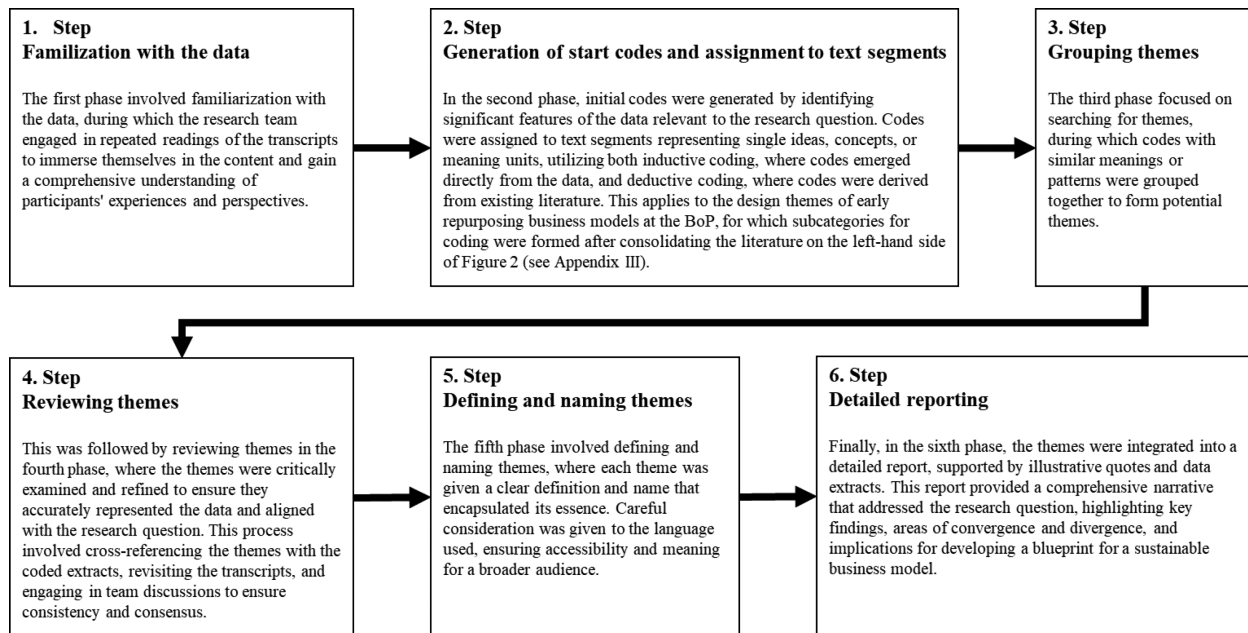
1. Step
Familization with the data

The first phase involved familiarization with the data, during which the research team engaged in repeated readings of the transcripts to immerse themselves in the content and gain a comprehensive understanding of participants' experiences and perspectives.

2. Step
Generation of start codes and assignment to text segments

In the second phase, initial codes were generated by identifying significant features of the data relevant to the research question. Codes were assigned to text segments representing single ideas, concepts, or meaning units, utilizing both inductive coding, where codes emerged directly from the data, and deductive coding, where codes were derived from existing literature. This applies to the design themes of early repurposing business models at the BoP, for which subcategories for coding were formed after consolidating the literature on the left-hand side of Figure 2 (see Appendix III).

3. Step
Grouping themes

The third phase focused on searching for themes, during which codes with similar meanings or patterns were grouped together to form potential themes.

4. Step
Reviewing themes

This was followed by reviewing themes in the fourth phase, where the themes were critically examined and refined to ensure they accurately represented the data and aligned with the research question. This process involved cross-referencing the themes with the coded extracts, revisiting the transcripts, and engaging in team discussions to ensure consistency and consensus.

5. Step
Defining and naming themes

The fifth phase involved defining and naming themes, where each theme was given a clear definition and name that encapsulated its essence. Careful consideration was given to the language used, ensuring accessibility and meaning for a broader audience.

6. Step
Detailed reporting

Finally, in the sixth phase, the themes were integrated into a detailed report, supported by illustrative quotes and data extracts. This report provided a comprehensive narrative that addressed the research question, highlighting key findings, areas of convergence and divergence, and implications for developing a blueprint for a sustainable business model.